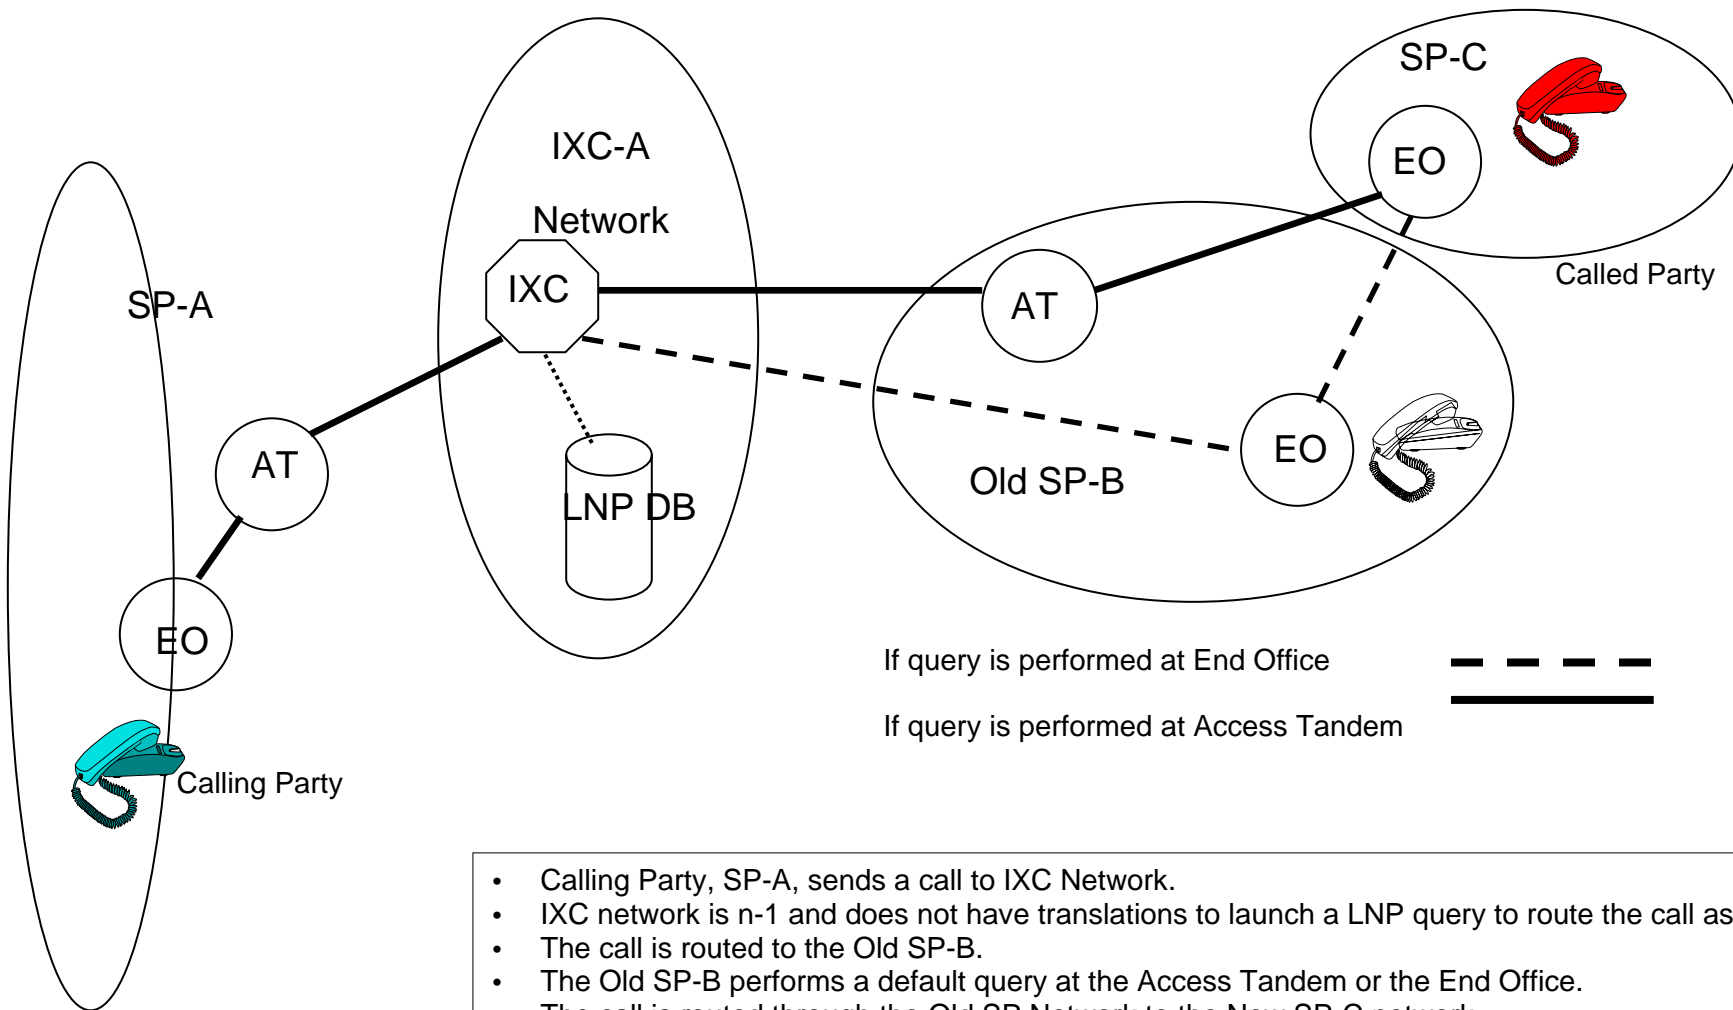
SP-C

EO

Called Party

IXC-A

Network

IXC

AT

SP-A

AT

LNP DB

EO

Old SP-B

EO

If query is performed at End Office

If query is performed at Access Tandem

Calling Party

- Calling Party, SP-A, sends a call to IXC Network.
- IXC network is n-1 and does not have translations to launch a LNP query to route the call as
- The call is routed to the Old SP-B.
- The Old SP-B performs a default query at the Access Tandem or the End Office.
- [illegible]